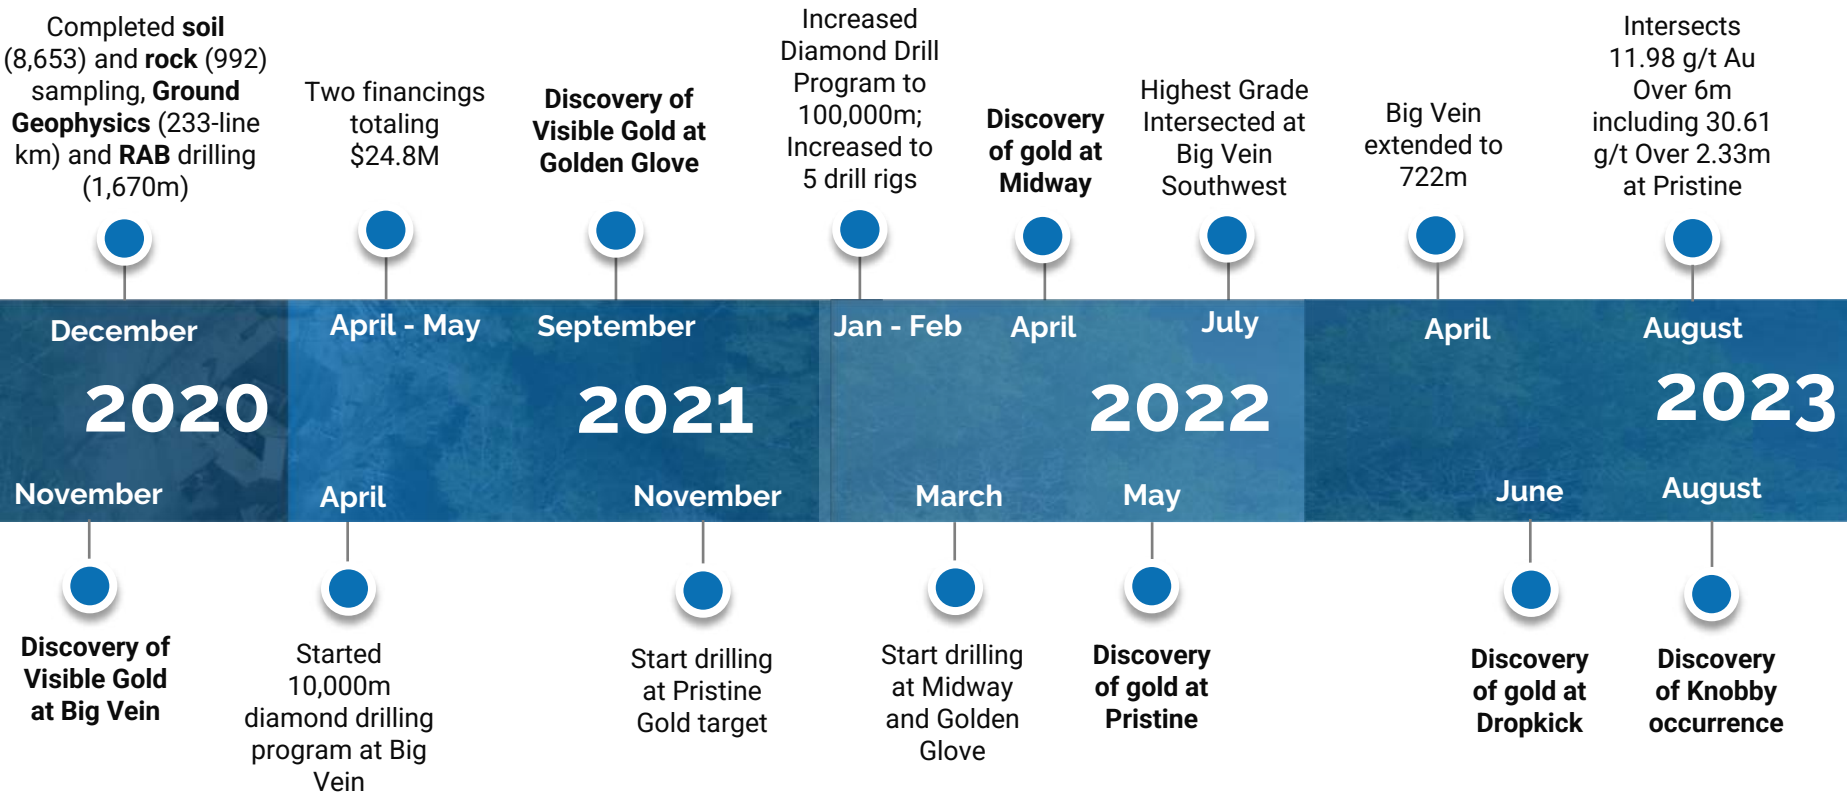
Completed soil (8,653) and rock (992) sampling, Ground Geophysics (233-line km) and RAB drilling (1,670m)

Two financings totaling $24.8M

Discovery of Visible Gold at Golden Glove

Increased Diamond Drill Program to 100,000m; Increased to 5 drill rigs

Discovery of gold at Midway

Highest Grade Intersected at Big Vein Southwest

Big Vein extended to 722m

Intersects 11.98 g/t Au Over 6m including 30.61 g/t Over 2.33m at Pristine

December

April - May

September

Jan - Feb

April

July

April

August

2020

2021

2022

2023

November

April

November

March

May

June

August

Discovery of Visible Gold at Big Vein

Started 10,000m diamond drilling program at Big Vein

Start drilling at Pristine Gold target

Start drilling at Midway and Golden Glove

Discovery of gold at Pristine

Discovery of gold at Dropkick

Discovery of Knobby occurrence